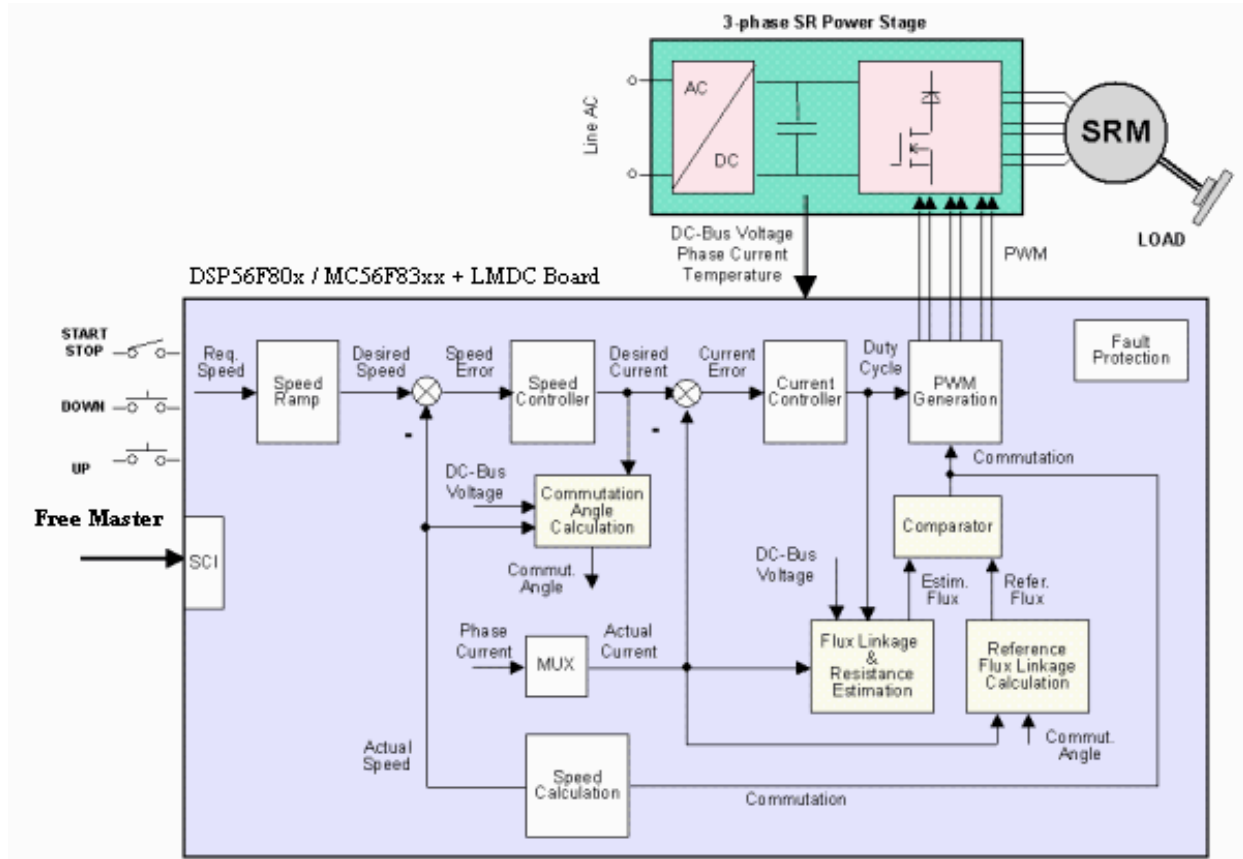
3-phase SR Power Stage

Line AC

AC

DC

SRM

LOAD

DC-Bus Voltage
Phase Current
Temperature

PWM

DSP56F80x / MC56F83xx + LMDC Board

START
STOP

DOWN

UP

Free Master

SCI

Req. Speed

Speed Ramp

Desired Speed

Speed Error

Speed Controller

Desired Current

Current Error

Current Controller

Duty Cycle

PWM Generation

Fault Protection

-

-

DC-Bus Voltage

Commutation Angle Calculation

Commut. Angle

Commutation

Comparator

DC-Bus Voltage

Estim. Flux

Refer. Flux

Phase Current

MUX

Actual Current

Flux Linkage & Resistance Estimation

Reference Flux Linkage Calculation

Commut. Angle

Actual Speed

Speed Calculation

Commutation